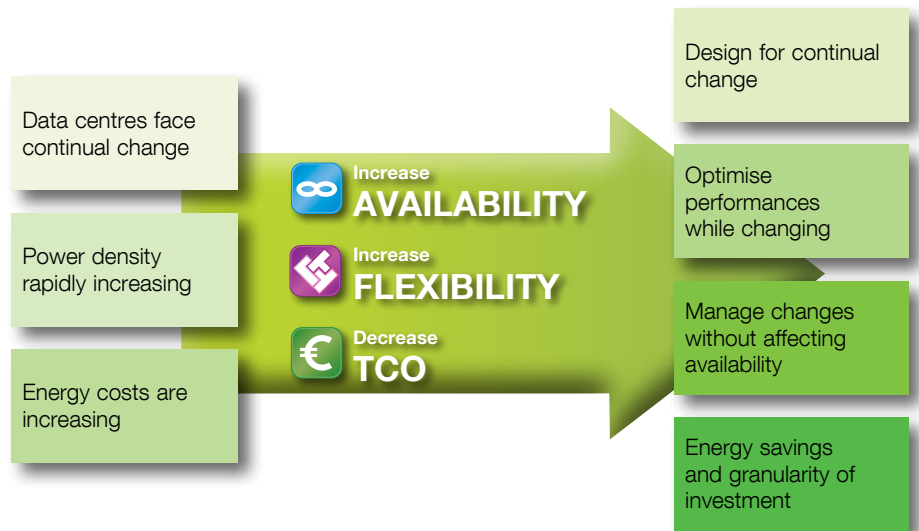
Data centres face continual change

Power density rapidly increasing

Energy costs are increasing

Increase
AVAILABILITY

Increase
FLEXIBILITY

Decrease
TCO

Design for continual change

Optimise performances while changing

Manage changes without affecting availability

Energy savings and granularity of investment